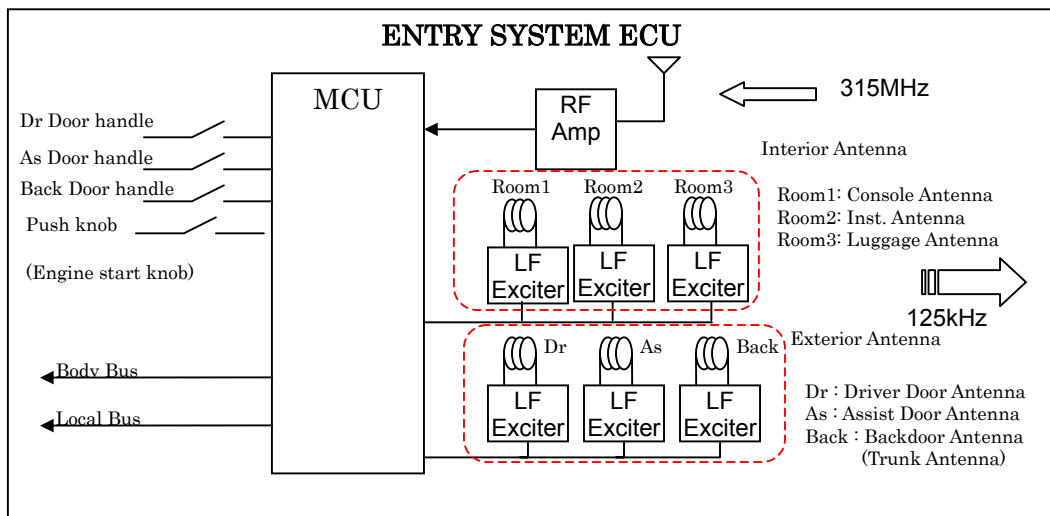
ENTRY SYSTEM ECU

MCU

RF Amp

315MHz

Interior Antenna

Dr Door handle

As Door handle

Back Door handle

Push knob

(Engine start knob)

Room1

Room2

Room3

LF Exciter

LF Exciter

LF Exciter

Room1: Console Antenna
Room2: Inst. Antenna
Room3: Luggage Antenna

125kHz

Exterior Antenna

Dr

As

Back

LF Exciter

LF Exciter

LF Exciter

Body Bus

Local Bus

Dr : Driver Door Antenna
As : Assist Door Antenna
Back : Backdoor Antenna
(Trunk Antenna)